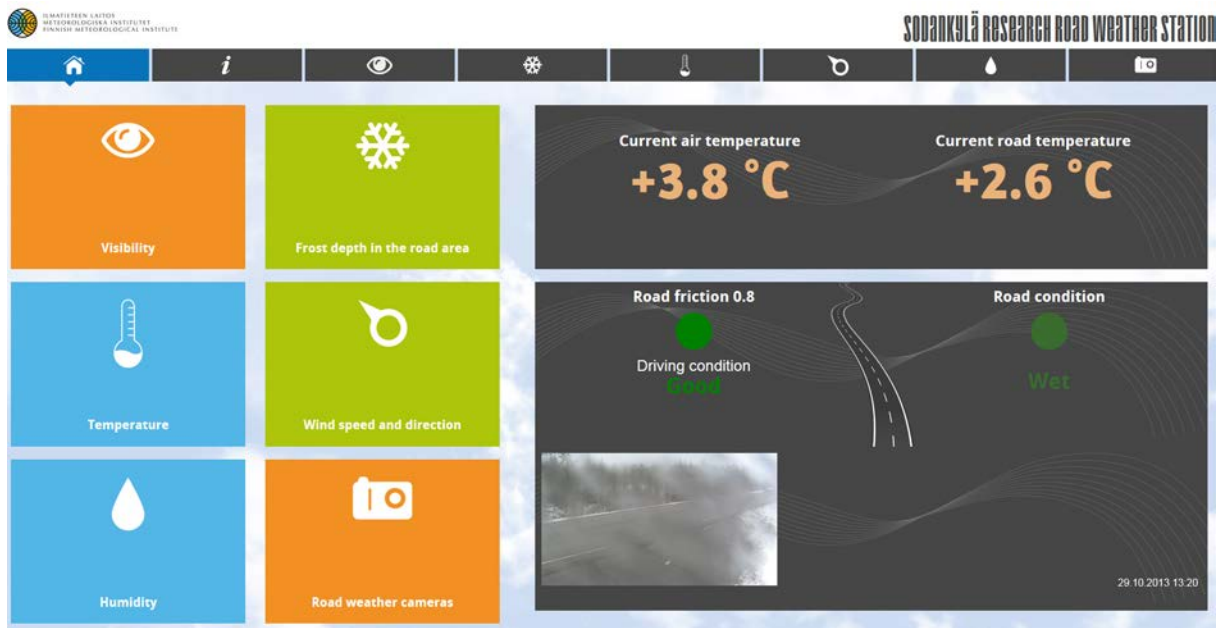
ILMATIETEEN LAITOS
METEOROLOGISKA INSTITUTET
FINNISH METEOROLOGICAL INSTITUTE

SODANKYLÄ RESEARCH ROAD WEATHER STATION

i

Visibility

Frost depth in the road area

Current air temperature
+3.8 °C

Current road temperature
+2.6 °C

Temperature

Wind speed and direction

Road friction 0.8

Driving condition
Good

Road condition
Wet

Humidity

Road weather cameras

29.10.2013 13:20